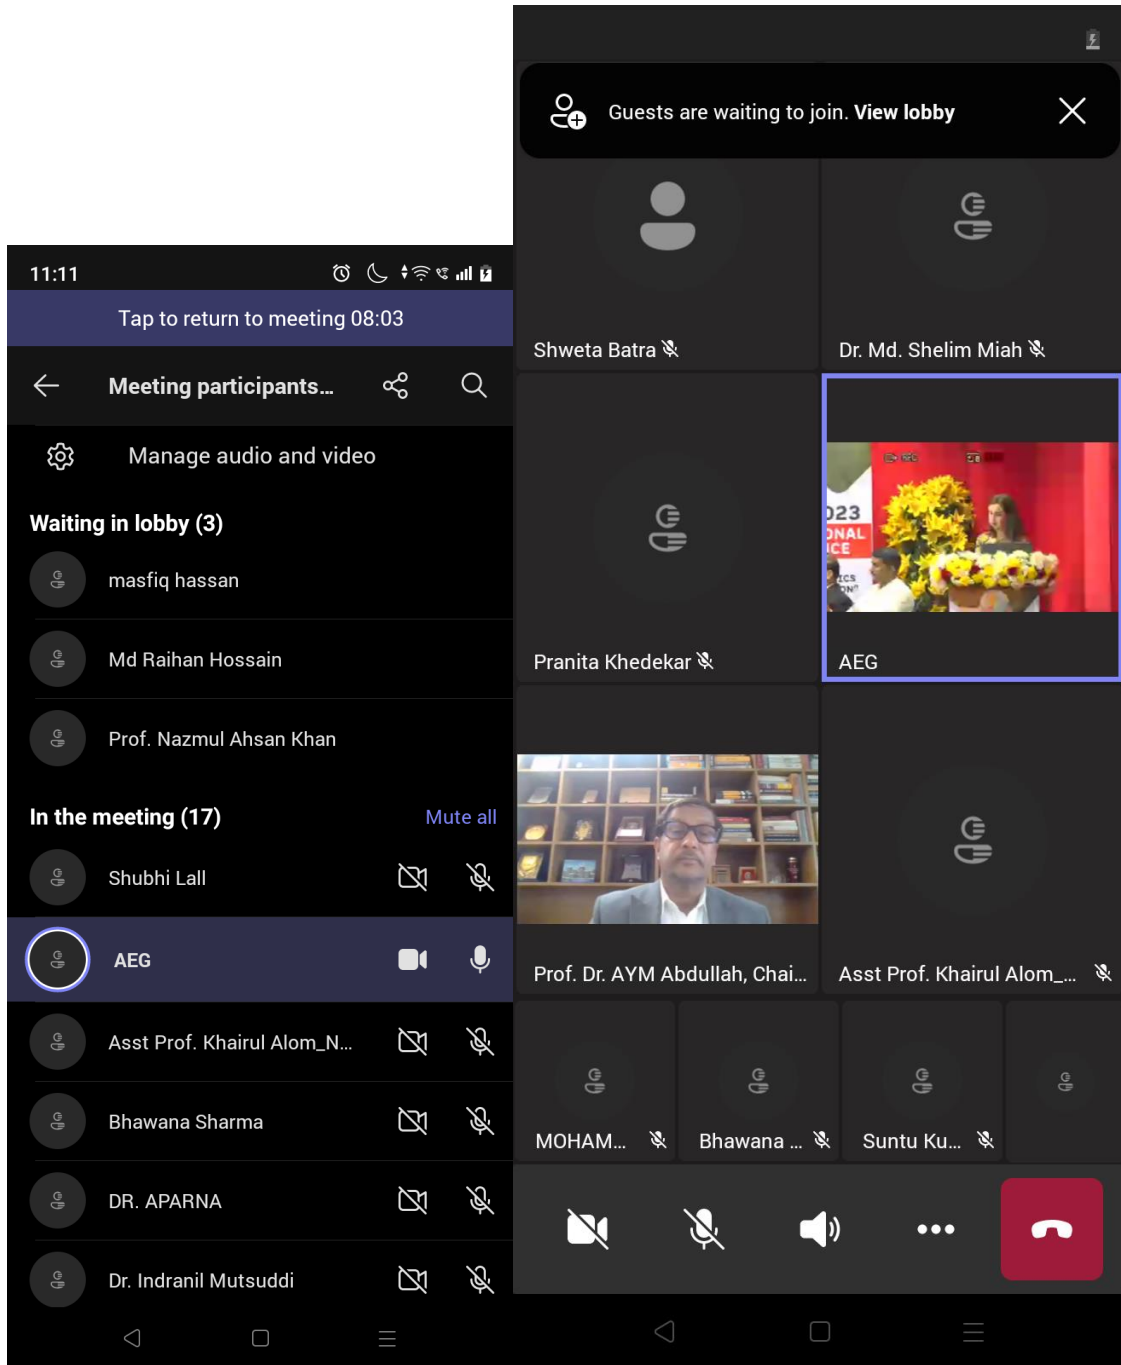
11:11

Tap to return to meeting 08:03

Meeting participants...

Manage audio and video

Waiting in lobby (3)

masfiq hassan

Md Raihan Hossain

Prof. Nazmul Ahsan Khan

In the meeting (17)

Mute all

Shubhi Lall

AEG

Asst Prof. Khairul Alom_N...

Bhawana Sharma

DR. APARNA

Dr. Indranil Mutsuddi

Guests are waiting to join. View lobby

Shweta Batra

Dr. Md. Shelim Miah

Pranita Khedekar

023
ONAL
ICE

AEG

Prof. Dr. AYM Abdullah, Chai...

Asst Prof. Khairul Alom_...

MOHAM...

Bhawana ...

Suntu Ku...